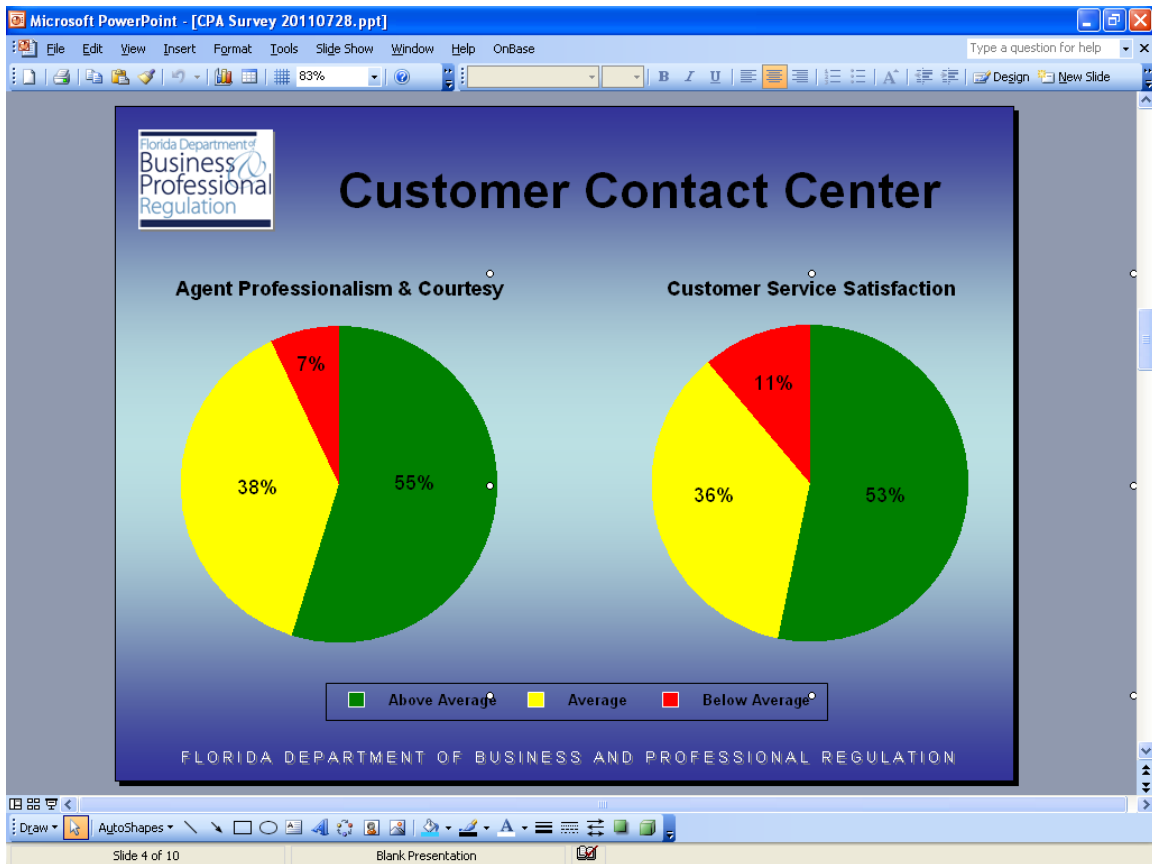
Microsoft PowerPoint - [CPA Survey 20110728.ppt]

File Edit View Insert Format Tools Slide Show Window Help OnBase

Type a question for help

83%

B I U

Design New Slide

Florida Department of Business & Professional Regulation

Customer Contact Center

Agent Professionalism & Courtesy

7%

38%

55%

Customer Service Satisfaction

11%

36%

53%

Above Average Average Below Average

FLORIDA DEPARTMENT OF BUSINESS AND PROFESSIONAL REGULATION

Draw AutoShapes

Slide 4 of 10 Blank Presentation